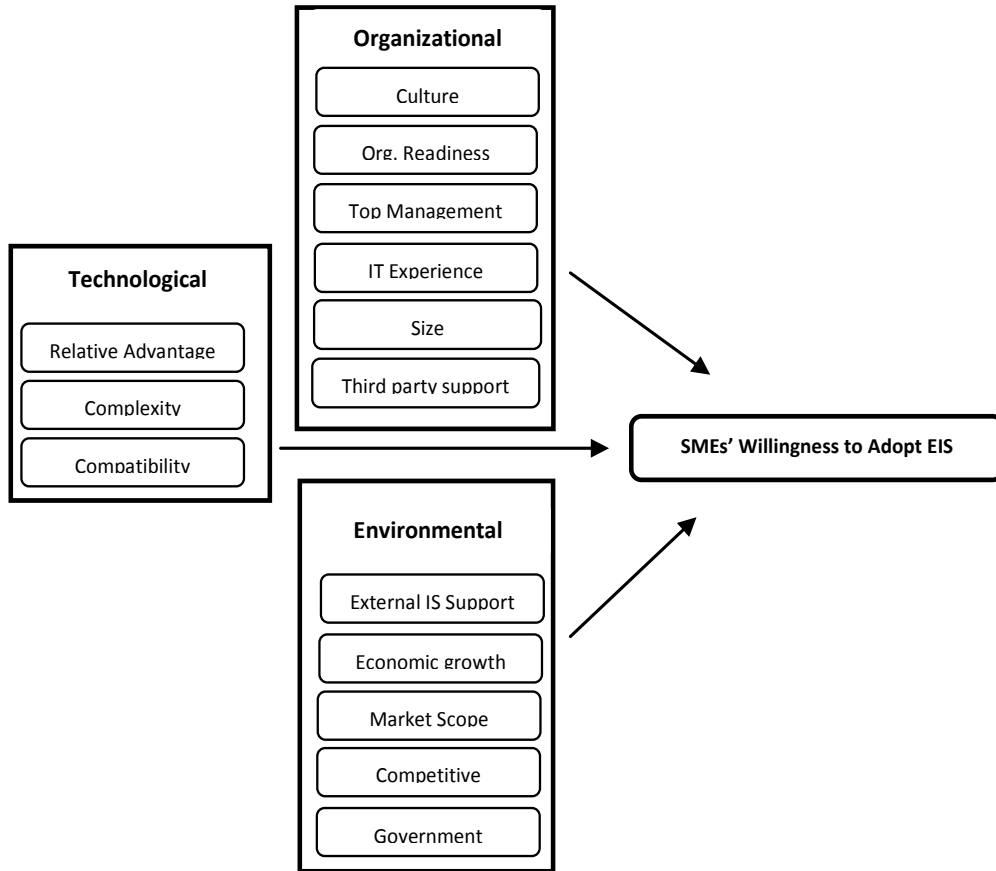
Organizational

Culture

Org. Readiness

Top Management

IT Experience

Size

Third party support

Technological

Relative Advantage

Complexity

Compatibility

SMEs' Willingness to Adopt EIS

Environmental

External IS Support

Economic growth

Market Scope

Competitive

Government